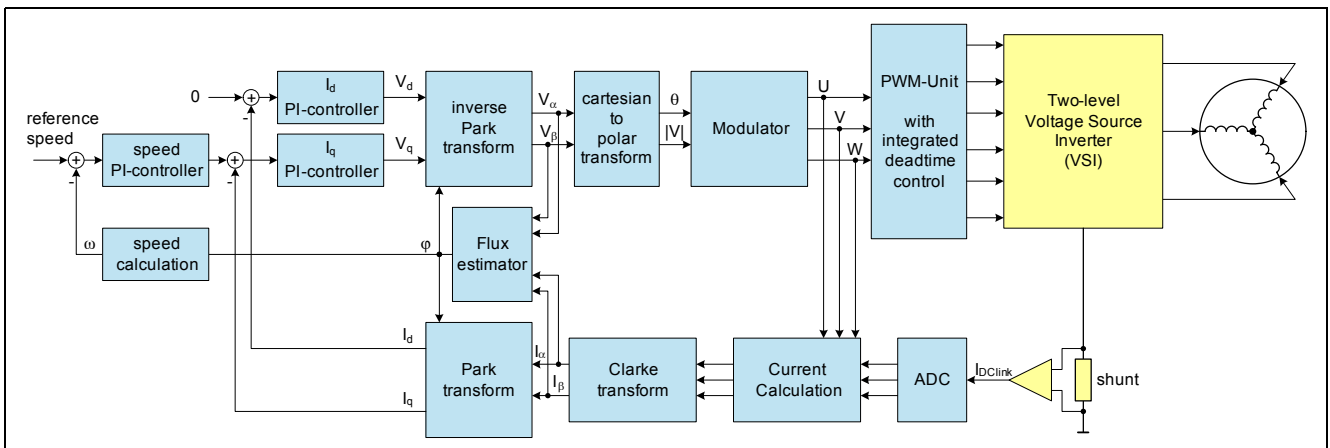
reference speed

speed PI-controller

0

$I_d$ PI-controller

$I_q$ PI-controller

$V_d$

$V_q$

inverse Park transform

$V_\alpha$

$V_\beta$

cartesian to polar transform

$\theta$

$|V|$

Modulator

U

V

W

PWM-Unit with integrated deadtime control

Two-level Voltage Source Inverter (VSI)

$\omega$

speed calculation

$\varphi$

Flux estimator

$I_d$

$I_q$

Park transform

$I_\alpha$

$I_\beta$

Clarke transform

Current Calculation

ADC

$I_{DClink}$

shunt

-

-

-